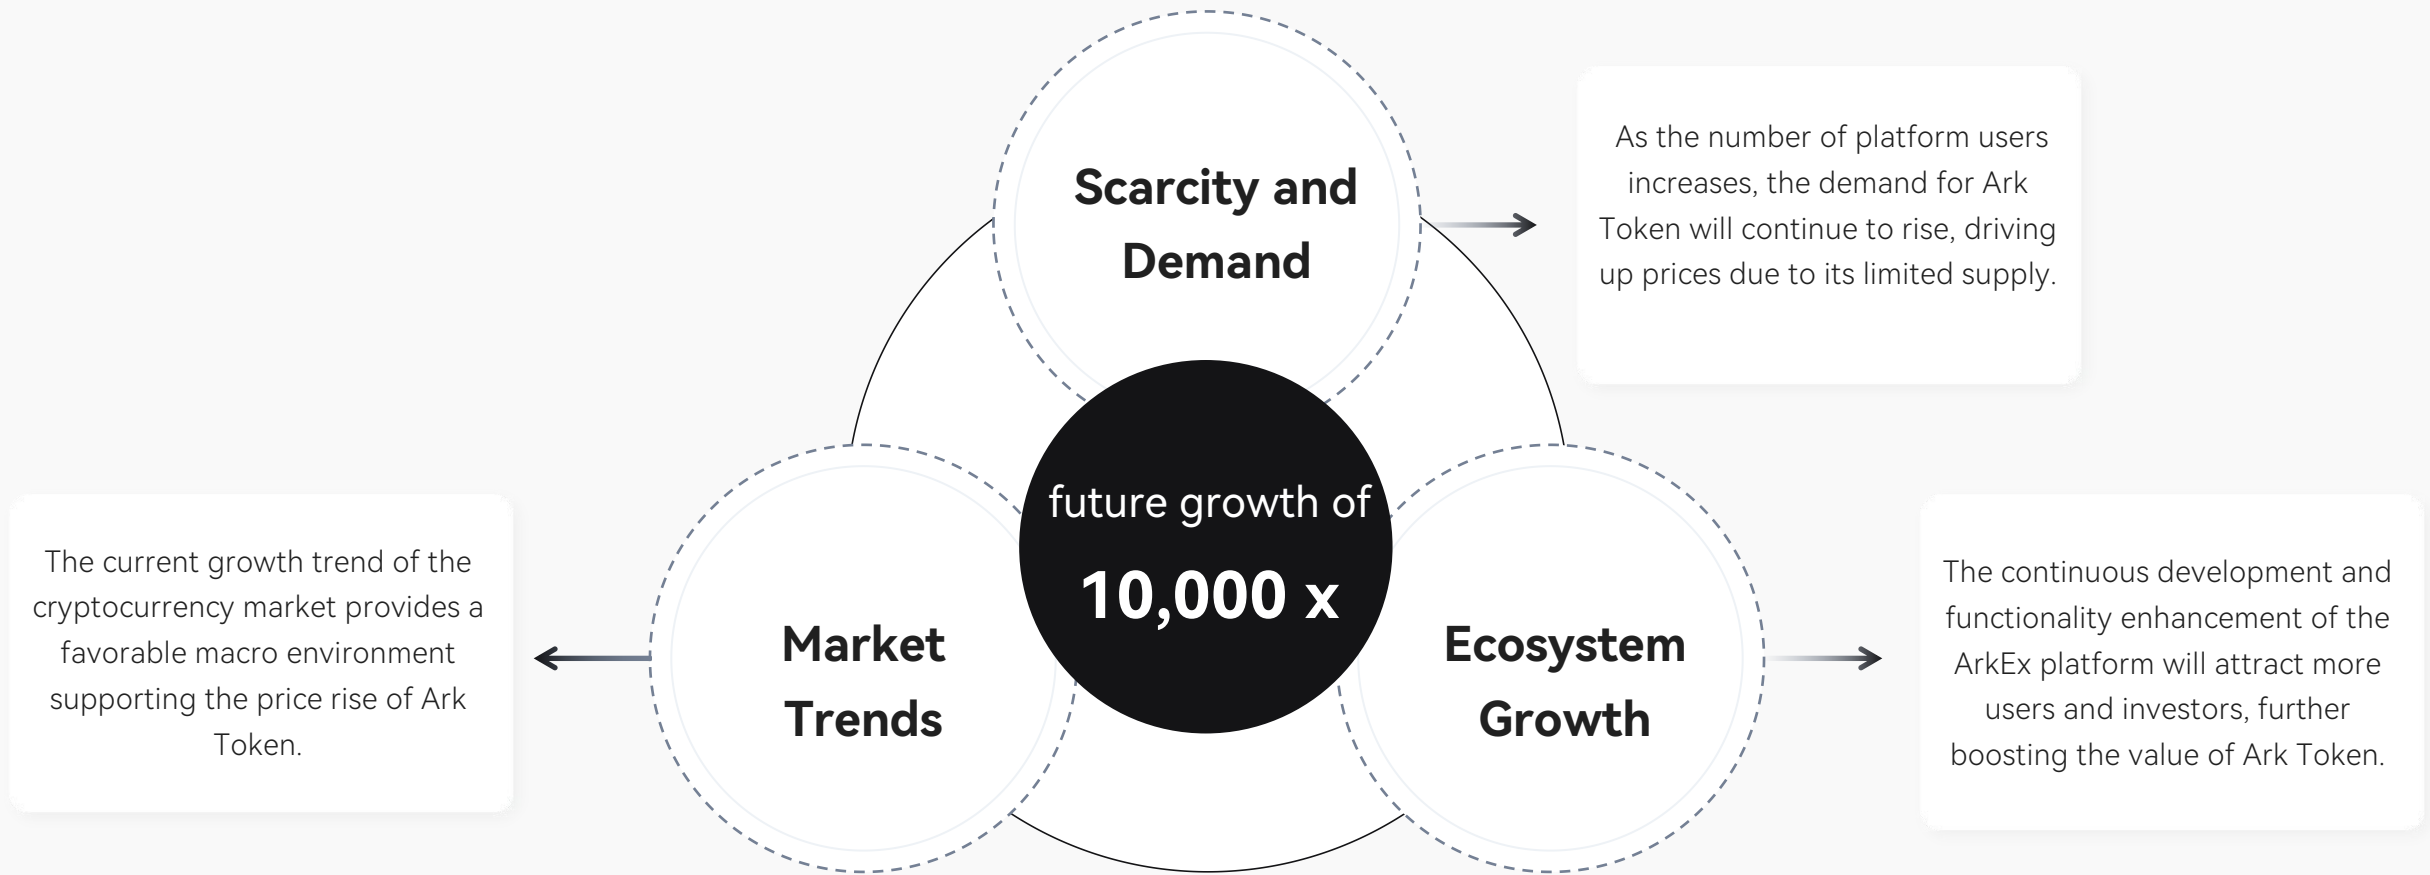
Scarcity and Demand

As the number of platform users increases, the demand for Ark Token will continue to rise, driving up prices due to its limited supply.

future growth of
10,000 x

The current growth trend of the cryptocurrency market provides a favorable macro environment supporting the price rise of Ark Token.

Market Trends

Ecosystem Growth

The continuous development and functionality enhancement of the ArkEx platform will attract more users and investors, further boosting the value of Ark Token.